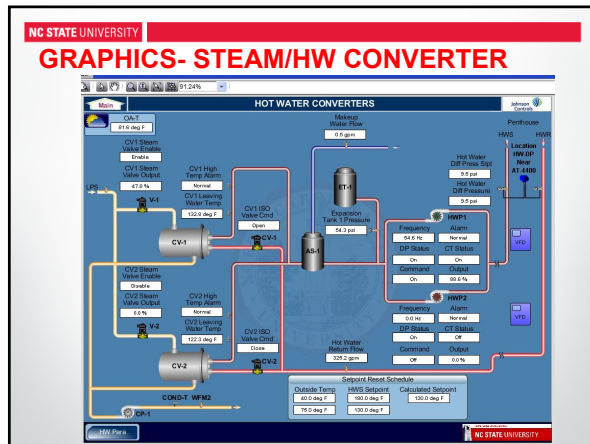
NC STATE UNIVERSITY

GRAPHICS- STEAM/HW CONVERTER

91.24%

Main

HOT WATER CONVERTERS

Johnson Controls

OA-T
91.6 deg F

Makeup Water Flow
0.6 gpm

Penthouse

HWS HWR

CV1 Steam Valve Enable
Enable

CV1 Steam Valve Output
47.0 %

LPS

V-1

CV1 High Temp Alarm
Normal

CV1 Leaving Water Temp
122.9 deg F

CV1 ISO Valve Cmd
Open

CV-1

CV-1

ET-1

Expansion Tank 1 Pressure
54.3 psi

AS-1

Location HW-DP Near AT-4400

Hot Water Diff Press Sspt
9.5 psi

Hot Water Diff Pressure
9.5 psi

HWP1

Frequency
54.6 Hz

Alarm
Normal

DP Status
On

CT Status
On

Command
On

Output
89.6 %

VFD

CV2 Steam Valve Enable
Disable

CV2 Steam Valve Output
0.0 %

V-2

CV2 High Temp Alarm
Normal

CV2 Leaving Water Temp
122.3 deg F

CV2 ISO Valve Cmd
Close

CV-2

CV-2

HWP2

Frequency
0.0 Hz

Alarm
Normal

DP Status
Off

CT Status
Off

Command
Off

Output
0.0 %

VFD

Hot Water Return Flow
325.2 gpm

Setpoint Reset Schedule

Outside Temp
40.0 deg F
75.0 deg F

HWS Setpoint
180.0 deg F
130.0 deg F

Calculated Setpoint
130.0 deg F

COND-T WFM2

CP-1

HW Para

NC STATE UNIVERSITY